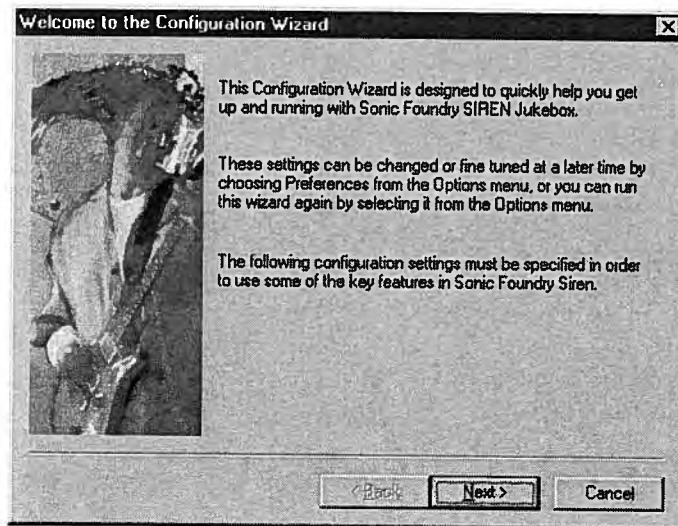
Welcome to the Configuration Wizard

This Configuration Wizard is designed to quickly help you get up and running with Sonic Foundry SIREN Jukebox.

These settings can be changed or fine tuned at a later time by choosing Preferences from the Options menu, or you can run this wizard again by selecting it from the Options menu.

The following configuration settings must be specified in order to use some of the key features in Sonic Foundry Siren.

< Back

Next >

Cancel